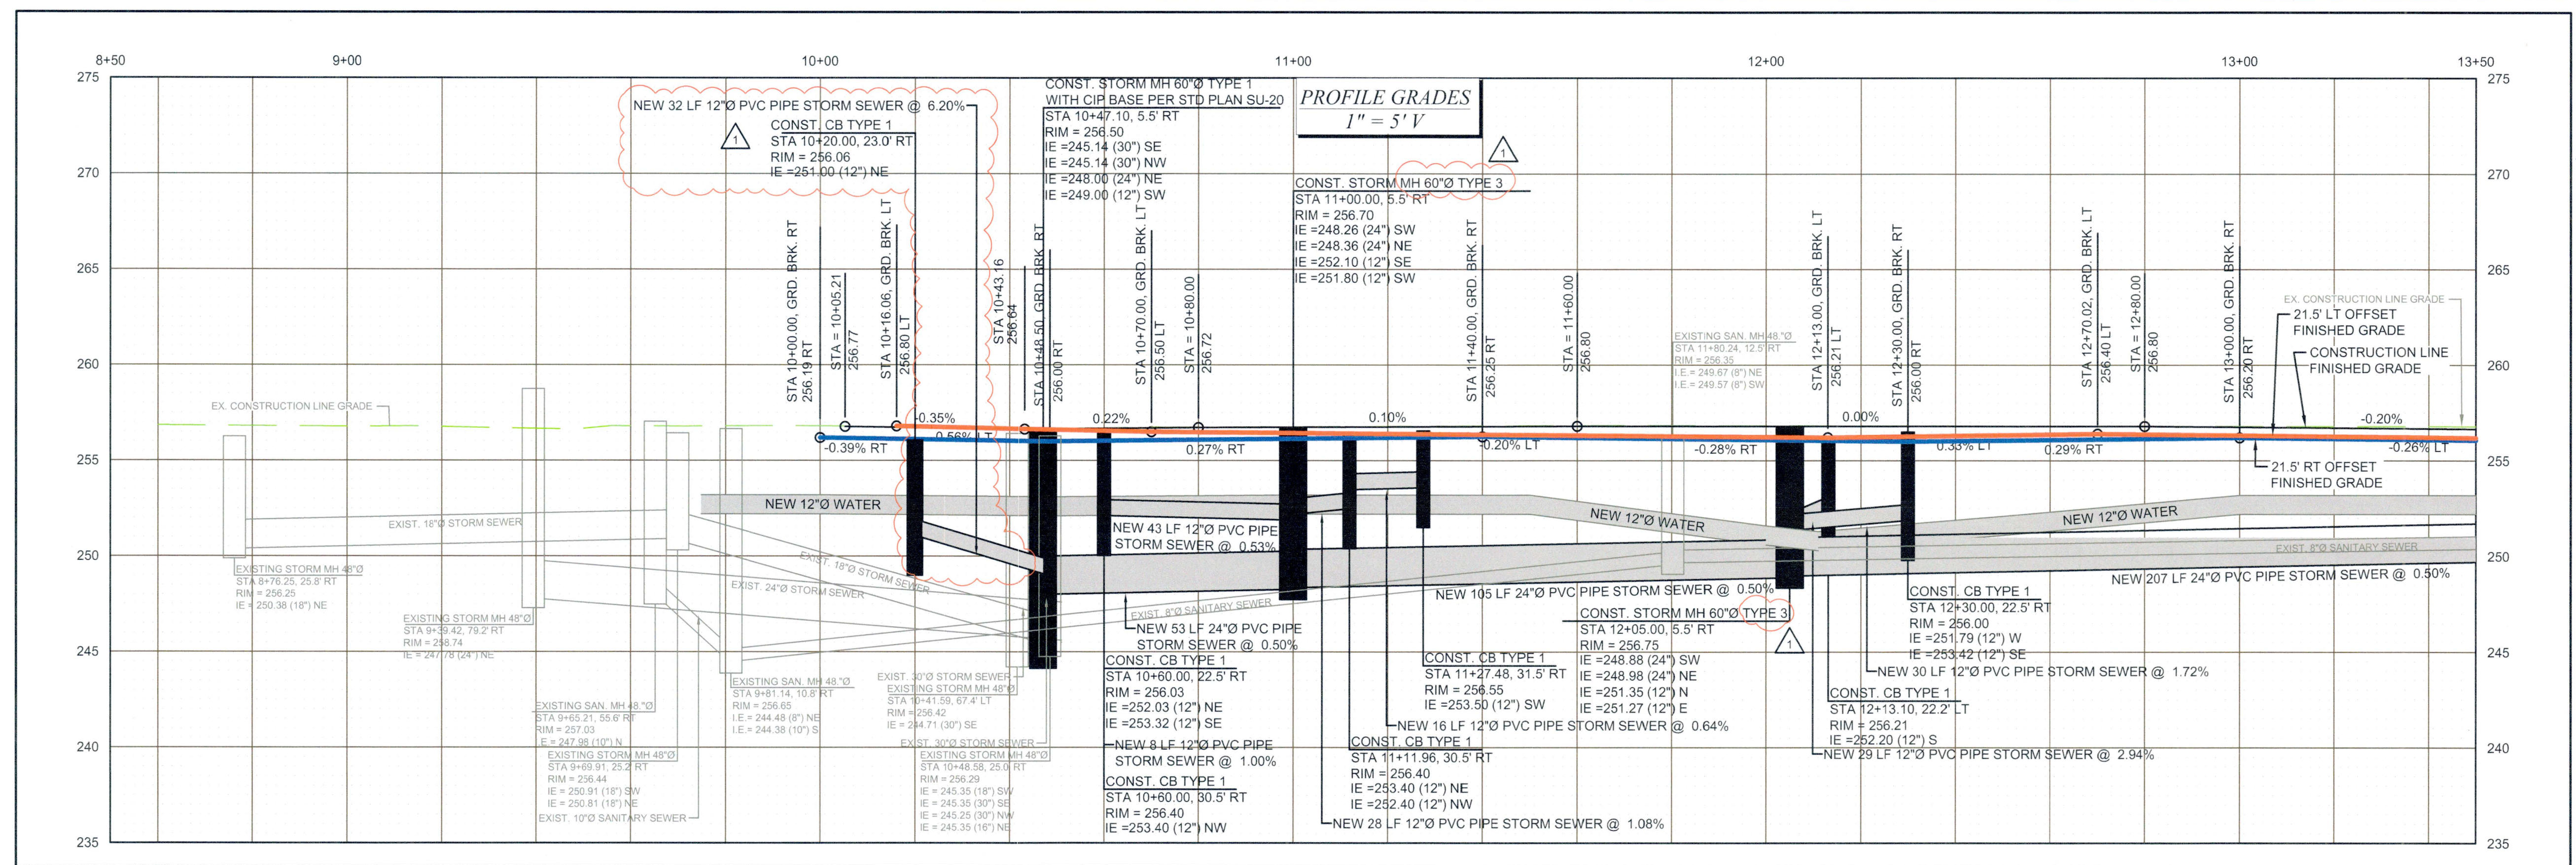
8+50 9+00 10+00 11+00 12+00 13+00 13+50

275 270 265 260 255 250 245 240 235

PROFILE GRADES
$1'' = 5' V$

NEW 32 LF 12"Ø PVC PIPE STORM SEWER @ 6.20%

1

CONST. CB TYPE 1
STA 10+20.00, 23.0' RT
RIM = 256.06
IE =251.00 (12") NE

CONST. STORM MH 60"Ø TYPE 1
WITH CIP BASE PER STD PLAN SU-20
STA 10+47.10, 5.5' RT
RIM = 256.50
IE =245.14 (30") SE
IE =245.14 (30") NW
IE =248.00 (24") NE
IE =249.00 (12") SW

1

CONST. STORM MH 60"Ø TYPE 3
STA 11+00.00, 5.5' RT
RIM = 256.70
IE =248.26 (24") SW
IE =248.36 (24") NE
IE =252.10 (12") SE
IE =251.80 (12") SW

STA 10+00.00, GRD. BRK. RT
256.19 RT
STA = 10+05.21
256.77
STA 10+16.06, GRD. BRK. LT
256.80 LT
STA 10+43.16
256.64
STA 10+48.50, GRD. BRK. RT
256.00 RT
STA 10+70.00, GRD. BRK. LT
256.50 LT
STA = 10+80.00
256.72
STA 11+40.00, GRD. BRK. RT
256.25 RT
STA = 11+60.00
256.80
STA 12+13.00, GRD. BRK. LT
256.21 LT
STA 12+30.00, GRD. BRK. RT
256.00 RT
STA 12+70.02, GRD. BRK. LT
256.40 LT
STA = 12+80.00
256.80
STA 13+00.00, GRD. BRK. RT
256.20 RT

EX. CONSTRUCTION LINE GRADE
21.5' LT OFFSET
FINISHED GRADE
CONSTRUCTION LINE
FINISHED GRADE

EXISTING SAN. MH 48"Ø
STA 11+80.24, 12.5' RT
RIM = 256.35
I.E. = 249.67 (8") NE
I.E. = 249.57 (8") SW

EX. CONSTRUCTION LINE GRADE

-0.35%
0.56% LT
-0.39% RT
0.22%
0.27% RT
0.10%
-0.20% LT
-0.28% RT
0.00%
0.33% LT
0.29% RT
-0.20%
-0.26% LT

21.5' RT OFFSET
FINISHED GRADE

NEW 12"Ø WATER
EXIST. 18"Ø STORM SEWER
NEW 43 LF 12"Ø PVC PIPE
STORM SEWER @ 0.53%
NEW 12"Ø WATER
NEW 12"Ø WATER
EXIST. 8"Ø SANITARY SEWER
NEW 207 LF 24"Ø PVC PIPE STORM SEWER @ 0.50%
EXIST. 18"Ø STORM SEWER
EXIST. 24"Ø STORM SEWER

EXISTING STORM MH 48"Ø
STA 8+76.25, 25.8' RT
RIM = 256.25
IE = 250.38 (18") NE

EXISTING STORM MH 48"Ø
STA 9+39.42, 79.2' RT
RIM = 258.74
IE = 247.78 (24") NE

NEW 105 LF 24"Ø PVC PIPE STORM SEWER @ 0.50%

EXIST. 8"Ø SANITARY SEWER
NEW 53 LF 24"Ø PVC PIPE
STORM SEWER @ 0.50%

CONST. STORM MH 60"Ø TYPE 3
STA 12+05.00, 5.5' RT
RIM = 256.75
IE =248.88 (24") SW
IE =248.98 (24") NE
IE =251.35 (12") N
IE =251.27 (12") E

1

CONST. CB TYPE 1
STA 12+30.00, 22.5' RT
RIM = 256.00
IE =251.79 (12") W
IE =253.42 (12") SE

CONST. CB TYPE 1
STA 10+60.00, 22.5' RT
RIM = 256.03
IE =252.03 (12") NE
IE =253.32 (12") SE

CONST. CB TYPE 1
STA 11+27.48, 31.5' RT
RIM = 256.55
IE =253.50 (12") SW

NEW 30 LF 12"Ø PVC PIPE STORM SEWER @ 1.72%

EXISTING SAN. MH 48"Ø
STA 9+81.14, 10.8' RT
RIM = 256.65
I.E. = 244.48 (8") NE
I.E. = 244.38 (10") S

EXIST. 30"Ø STORM SEWER
EXISTING STORM MH 48"Ø
STA 10+41.59, 67.4' LT
RIM = 256.42
IE = 244.71 (30") SE

EXISTING SAN. MH 48"Ø
STA 9+65.21, 55.6' RT
RIM = 257.03
I.E. = 247.98 (10") N

NEW 16 LF 12"Ø PVC PIPE STORM SEWER @ 0.64%

CONST. CB TYPE 1
STA 12+13.10, 22.2' LT
RIM = 256.21
IE =252.20 (12") S

EXISTING STORM MH 48"Ø
STA 9+69.91, 25.2' RT
RIM = 256.44
IE = 250.91 (18") SW
IE = 250.81 (18") NE

EXIST. 30"Ø STORM SEWER
EXISTING STORM MH 48"Ø
STA 10+48.58, 25.0' RT
RIM = 256.29
IE = 245.35 (18") SW
IE = 245.35 (30") SE
IE = 245.25 (30") NW
IE = 245.35 (16") NE

NEW 8 LF 12"Ø PVC PIPE
STORM SEWER @ 1.00%

CONST. CB TYPE 1
STA 11+11.96, 30.5' RT
RIM = 256.40
IE =253.40 (12") NE
IE =252.40 (12") NW

NEW 29 LF 12"Ø PVC PIPE STORM SEWER @ 2.94%

EXIST. 10"Ø SANITARY SEWER

CONST. CB TYPE 1
STA 10+60.00, 30.5' RT
RIM = 256.40
IE =253.40 (12") NW

NEW 28 LF 12"Ø PVC PIPE STORM SEWER @ 1.08%